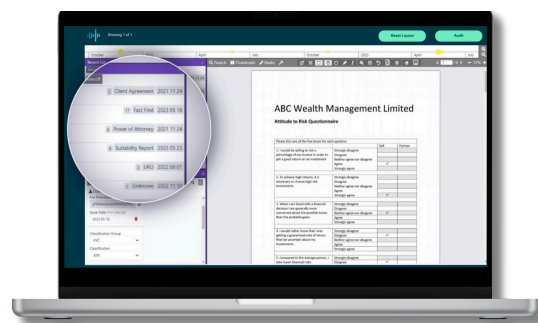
Showing 1 of 1

Reset Layout

Audit

October

April

July

October

2022

April

July

Search

Thumbnails

Marks

Client Agreement 2021 11 24

Fact Find 2023 05 16

Power of Attorney 2021 11 24

Suitability Report 2023 05 23

URU 2022 06 01

Unknown 2021 11 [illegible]

Classification Group

KYC

Classification

ATR

ABC Wealth Management Limited

Attitude to Risk Questionnaire

| Please tick one of the five boxes for each question | | Self | Partner |
|---|---|---|---|
| 1. I would be willing to risk a percentage of my income in order to get a good return on an investment | Strongly disagree / Disagree / Neither agree nor disagree / Agree | ✓ | |
| 2. To achieve high returns, it is necessary to choose high risk investments | Strongly disagree / Disagree / Neither agree nor disagree / Agree | ✓ | |
| 3. When I am faced with a financial decision I am generally more concerned about the possible losses than the probable gains | Strongly disagree / Disagree / Neither agree nor disagree / Agree | ✓ | |
| 4. I would rather know that I was getting a guaranteed rate of return than be uncertain about my investments | Strongly disagree / Disagree / Neither agree nor disagree / Agree | ✓ | |
| 5. Compared to the average person, I take lower financial risks | Strongly disagree / Disagree | | |